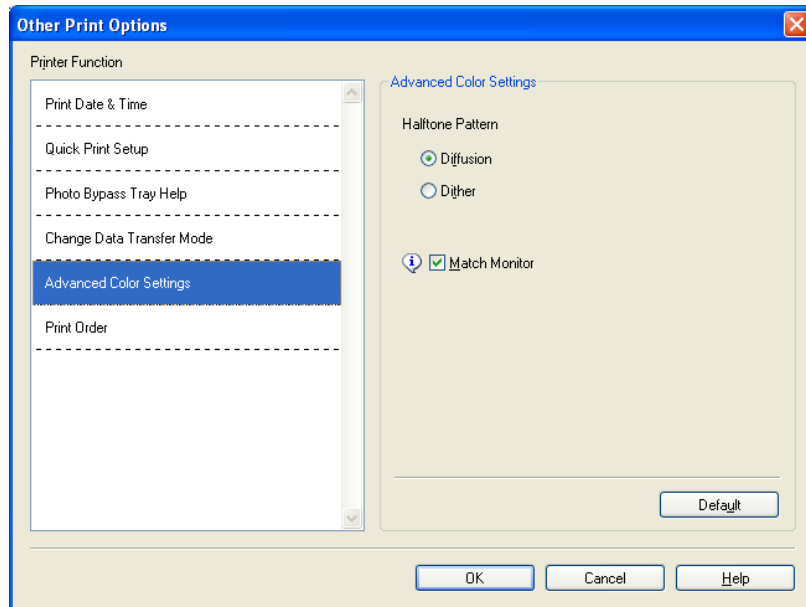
Other Print Options

Printer Function

Print Date & Time

Quick Print Setup

Photo Bypass Tray Help

Change Data Transfer Mode

Advanced Color Settings

Print Order

Advanced Color Settings

Halftone Pattern

Diffusion

Dither

Match Monitor

Default

OK

Cancel

Help